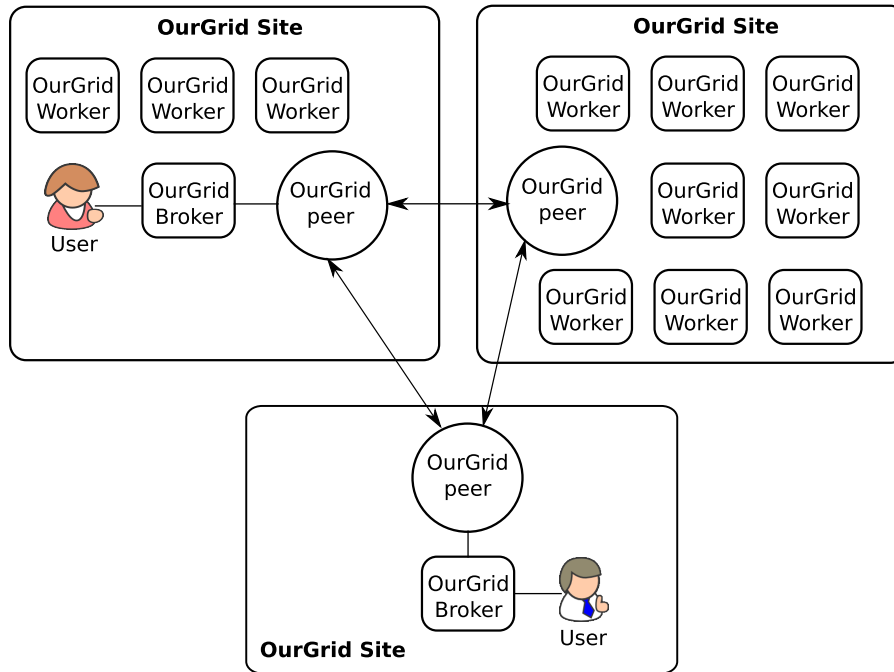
**OurGrid Site**

OurGrid Worker

OurGrid Worker

OurGrid Worker

User

OurGrid Broker

OurGrid peer

**OurGrid Site**

OurGrid Worker

OurGrid Worker

OurGrid Worker

OurGrid peer

OurGrid Worker

OurGrid Worker

OurGrid Worker

OurGrid Worker

OurGrid Worker

OurGrid peer

OurGrid Broker

User

**OurGrid Site**